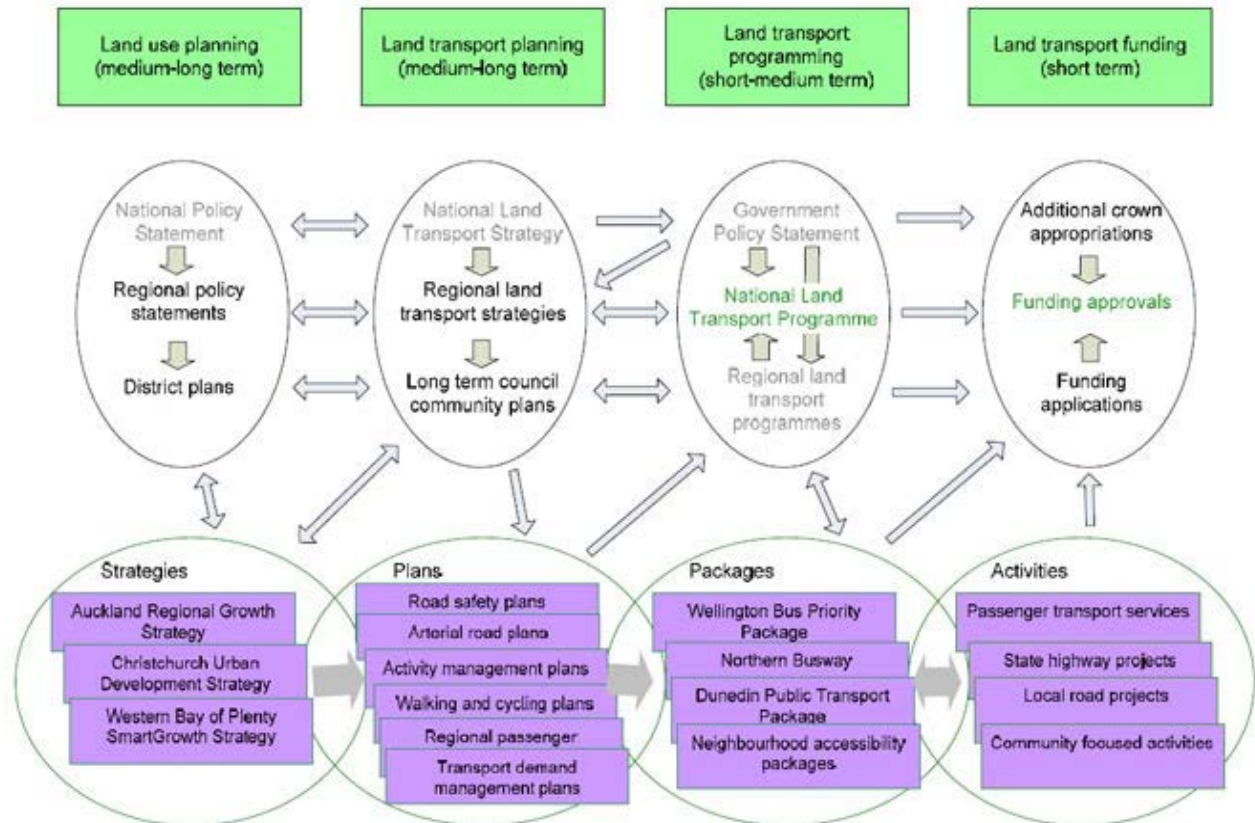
Land use planning (medium-long term)

Land transport planning (medium-long term)

Land transport programming (short-medium term)

Land transport funding (short term)

National Policy Statement

Regional policy statements

District plans

National Land Transport Strategy

Regional land transport strategies

Long term council community plans

Government Policy Statement

National Land Transport Programme

Regional land transport programmes

Additional crown appropriations

Funding approvals

Funding applications

Strategies

Auckland Regional Growth Strategy

Christchurch Urban Development Strategy

Western Bay of Plenty SmartGrowth Strategy

Plans

Road safety plans

Arterial road plans

Activity management plans

Walking and cycling plans

Regional passenger

Transport demand management plans

Packages

Wellington Bus Priority Package

Northern Busway

Dunedin Public Transport Package

Neighbourhood accessibility packages

Activities

Passenger transport services

State highway projects

Local road projects

Community focused activities